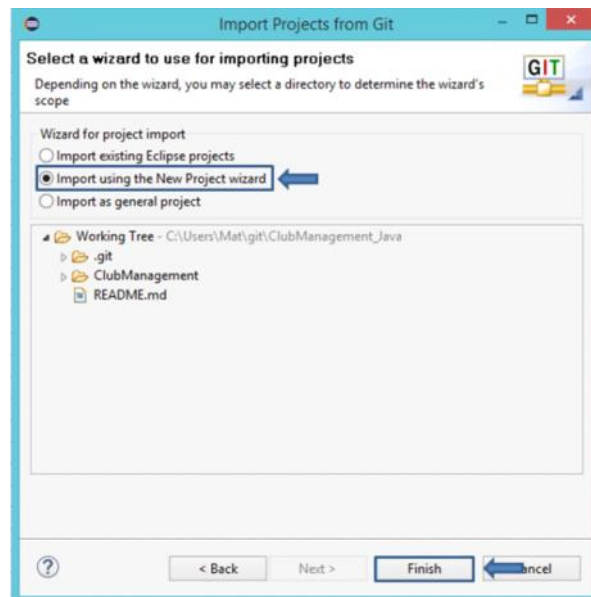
Import Projects from Git

Select a wizard to use for importing projects

Depending on the wizard, you may select a directory to determine the wizard's scope

GIT

Wizard for project import

Import existing Eclipse projects

Import using the New Project wizard

Import as general project

Working Tree - C:\Users\Mat\git\ClubManagement_Java

.git

ClubManagement

README.md

?

< Back

Next >

Finish

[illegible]ancel